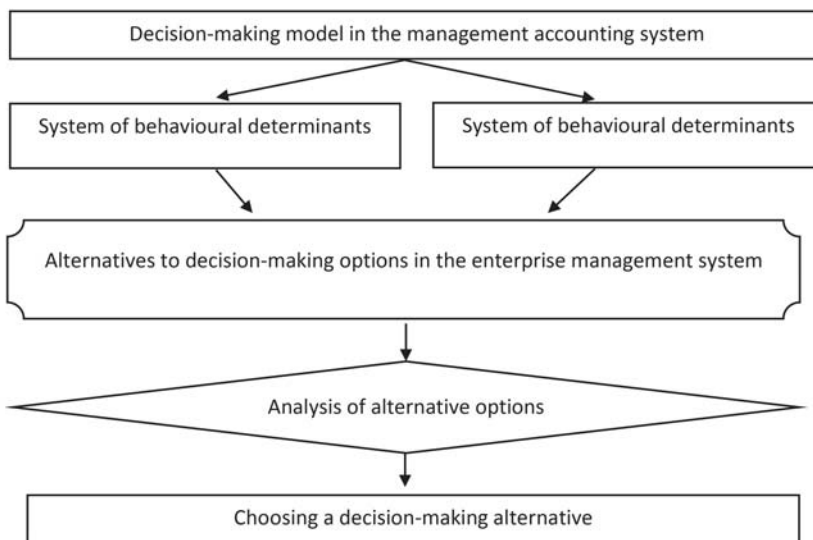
Decision-making model in the management accounting system

System of behavioural determinants

System of behavioural determinants

Alternatives to decision-making options in the enterprise management system

Analysis of alternative options

Choosing a decision-making alternative